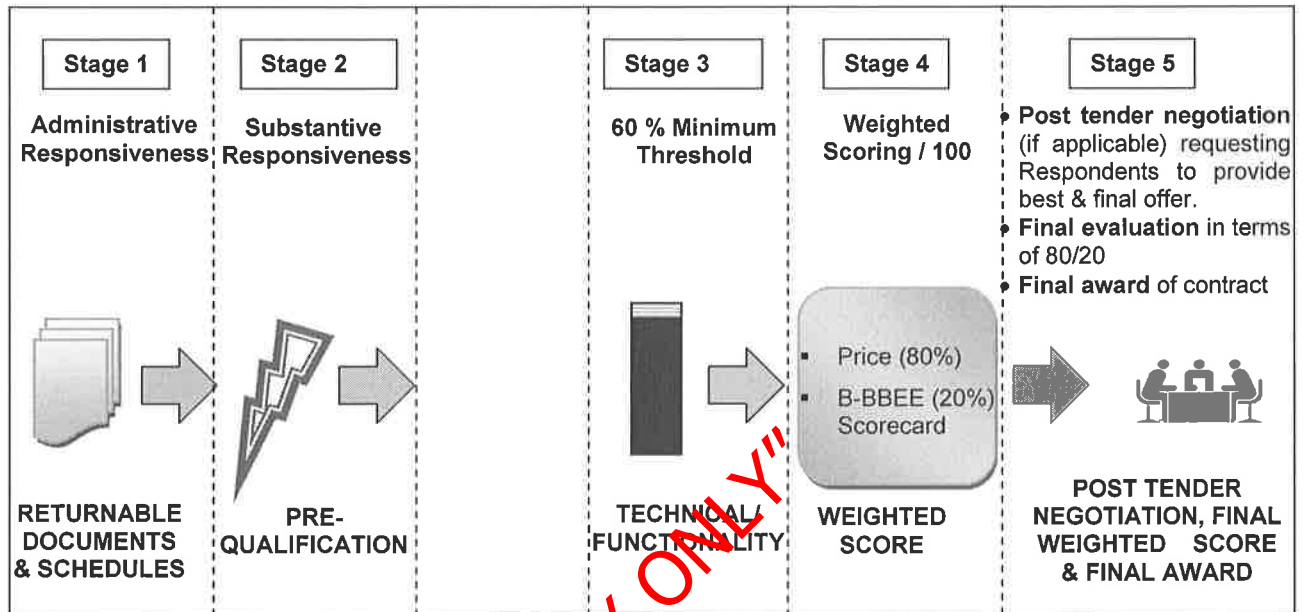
Stage 1

Administrative Responsiveness

RETURNABLE DOCUMENTS & SCHEDULES

Stage 2

Substantive Responsiveness

PRE-QUALIFICATION

Stage 3

60 % Minimum Threshold

TECHNICAL/ FUNCTIONALITY

Stage 4

Weighted Scoring / 100

- Price (80%)
- B-BBEE (20%) Scorecard

WEIGHTED SCORE

Stage 5

- **Post tender negotiation** (if applicable) requesting Respondents to provide best & final offer.
- **Final evaluation** in terms of 80/20
- **Final award** of contract

POST TENDER NEGOTIATION, FINAL WEIGHTED SCORE & FINAL AWARD

ONLY"